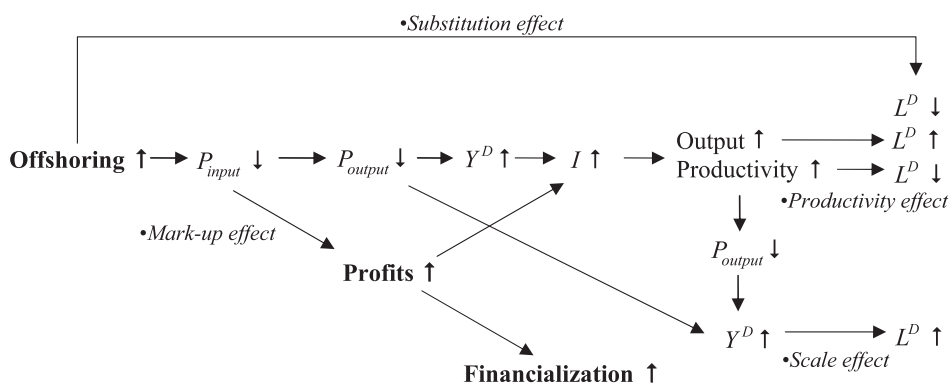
•Substitution effect

$L^D$ ↓

Offshoring ↑ → $P_{input}$ ↓ → $P_{output}$ ↓ → $Y^D$ ↑ → $I$ ↑ → Output ↑ → $L^D$ ↑

Productivity ↑ → $L^D$ ↓

•Productivity effect

•Mark-up effect

Profits ↑

$P_{output}$ ↓

$Y^D$ ↑ → $L^D$ ↑

•Scale effect

Financialization ↑